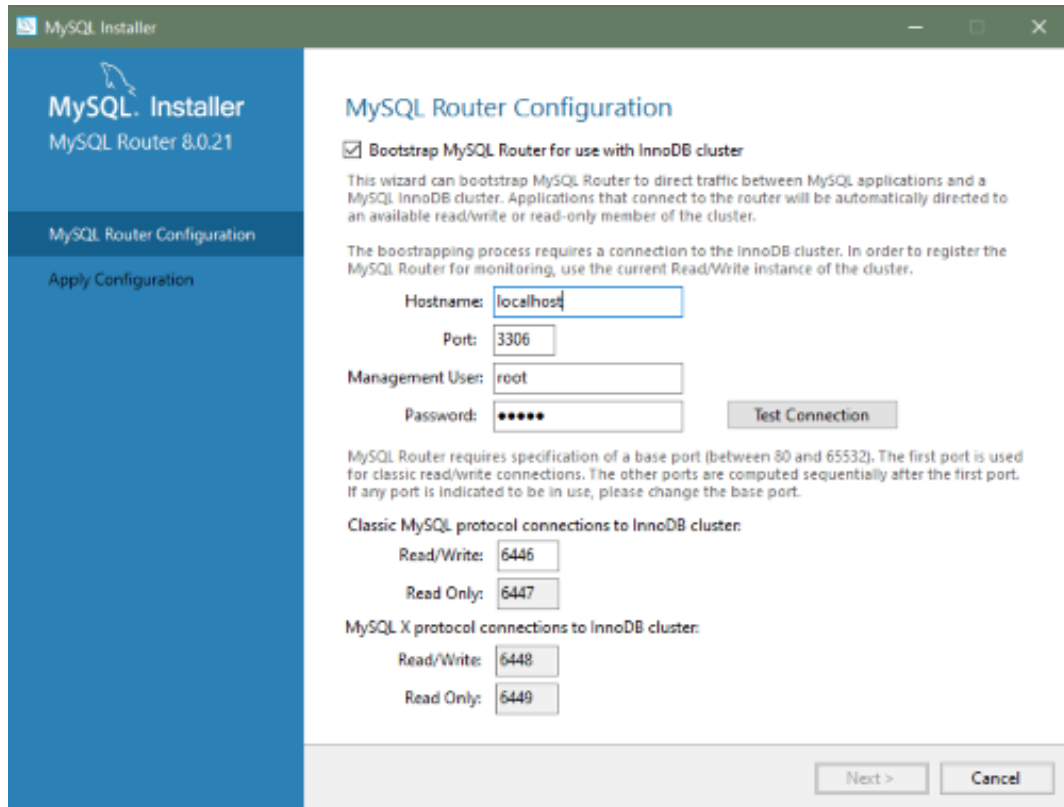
MySQL Installer

MySQL. Installer
MySQL Router 8.0.21

MySQL Router Configuration

Apply Configuration

MySQL Router Configuration

☑ Bootstrap MySQL Router for use with InnoDB cluster

This wizard can bootstrap MySQL Router to direct traffic between MySQL applications and a MySQL InnoDB cluster. Applications that connect to the router will be automatically directed to an available read/write or read-only member of the cluster.

The boostrapping process requires a connection to the InnoDB cluster. In order to register the MySQL Router for monitoring, use the current Read/Write instance of the cluster.

Hostname: localhost

Port: 3306

Management User: root

Password: •••••

Test Connection

MySQL Router requires specification of a base port (between 80 and 65532). The first port is used for classic read/write connections. The other ports are computed sequentially after the first port. If any port is indicated to be in use, please change the base port.

Classic MySQL protocol connections to InnoDB cluster:

Read/Write: 6446

Read Only: 6447

MySQL X protocol connections to InnoDB cluster:

Read/Write: 6448

Read Only: 6449

Next >

Cancel